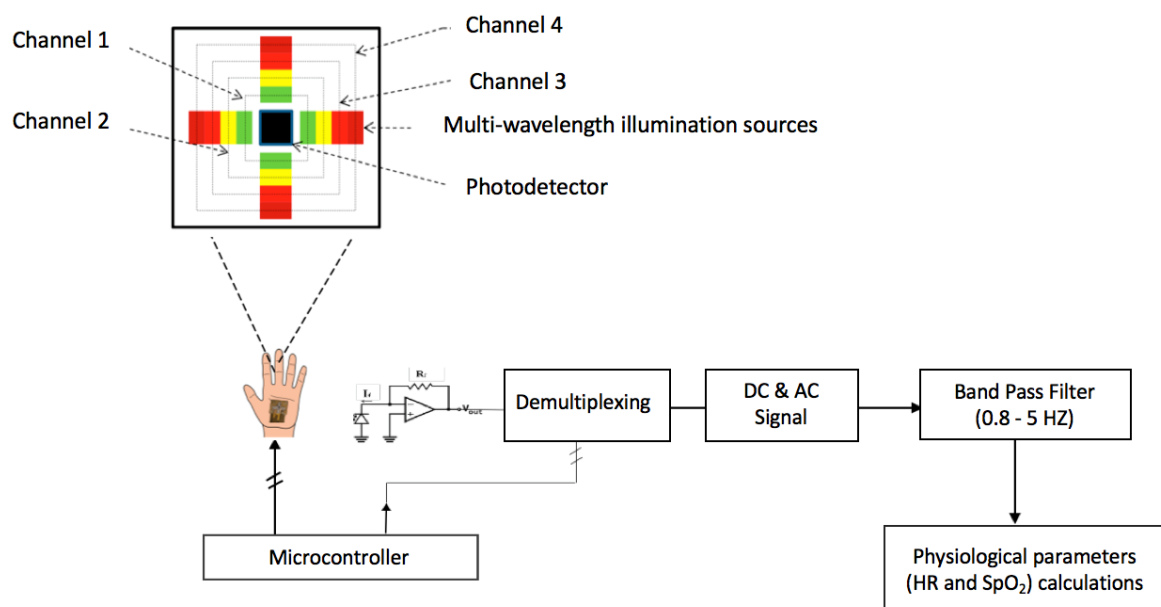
Channel 1

Channel 4

Channel 3

Channel 2

Multi-wavelength illumination sources

Photodetector

$R_f$

$I_s$

$V_{out}$

Demultiplexing

DC & AC Signal

Band Pass Filter (0.8 - 5 HZ)

Microcontroller

Physiological parameters (HR and $SpO_2$) calculations